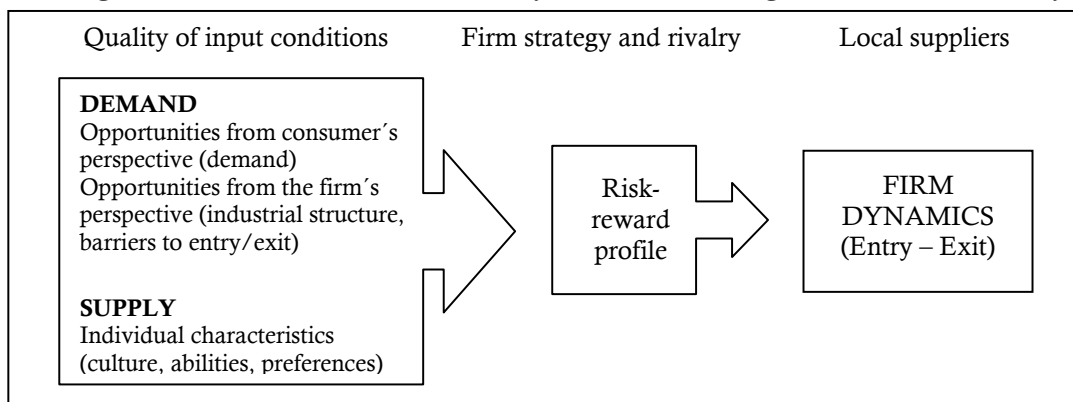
Quality of input conditions

Firm strategy and rivalry

Local suppliers

**DEMAND**
Opportunities from consumer´s perspective (demand)
Opportunities from the firm´s perspective (industrial structure, barriers to entry/exit)

**SUPPLY**
Individual characteristics (culture, abilities, preferences)

Risk-reward profile

FIRM DYNAMICS (Entry – Exit)